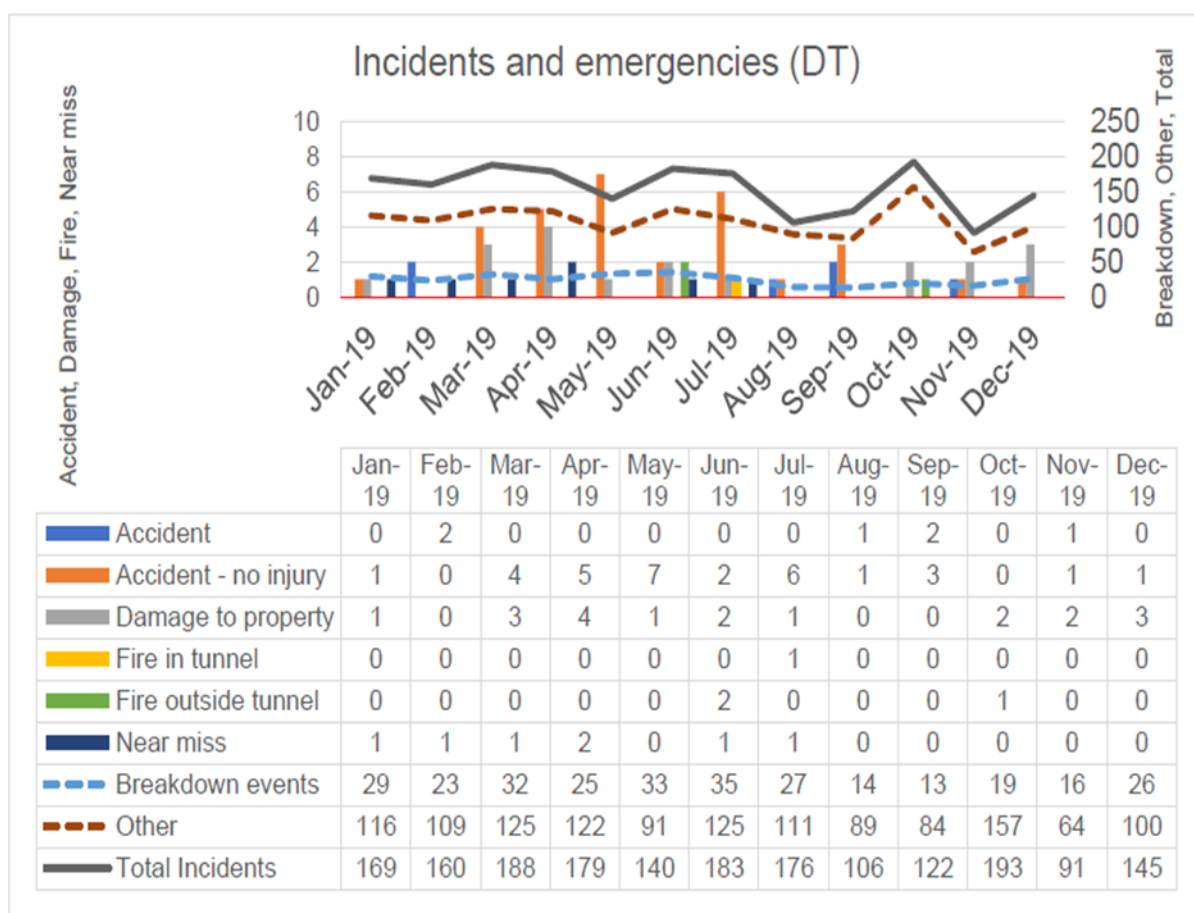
Incidents and emergencies (DT)

Accident, Damage, Fire, Near miss

10
8
6
4
2
0

250
200
150
100
50
0

Breakdown, Other, Total

Jan-19 Feb-19 Mar-19 Apr-19 May-19 Jun-19 Jul-19 Aug-19 Sep-19 Oct-19 Nov-19 Dec-19

| | Jan-19 | Feb-19 | Mar-19 | Apr-19 | May-19 | Jun-19 | Jul-19 | Aug-19 | Sep-19 | Oct-19 | Nov-19 | Dec-19 |
|---|---|---|---|---|---|---|---|---|---|---|---|---|
| Accident | 0 | 2 | 0 | 0 | 0 | 0 | 0 | 1 | 2 | 0 | 1 | 0 |
| Accident - no injury | 1 | 0 | 4 | 5 | 7 | 2 | 6 | 1 | 3 | 0 | 1 | 1 |
| Damage to property | 1 | 0 | 3 | 4 | 1 | 2 | 1 | 0 | 0 | 2 | 2 | 3 |
| Fire in tunnel | 0 | 0 | 0 | 0 | 0 | 0 | 1 | 0 | 0 | 0 | 0 | 0 |
| Fire outside tunnel | 0 | 0 | 0 | 0 | 0 | 2 | 0 | 0 | 0 | 1 | 0 | 0 |
| Near miss | 1 | 1 | 1 | 2 | 0 | 1 | 1 | 0 | 0 | 0 | 0 | 0 |
| Breakdown events | 29 | 23 | 32 | 25 | 33 | 35 | 27 | 14 | 13 | 19 | 16 | 26 |
| Other | 116 | 109 | 125 | 122 | 91 | 125 | 111 | 89 | 84 | 157 | 64 | 100 |
| Total Incidents | 169 | 160 | 188 | 179 | 140 | 183 | 176 | 106 | 122 | 193 | 91 | 145 |